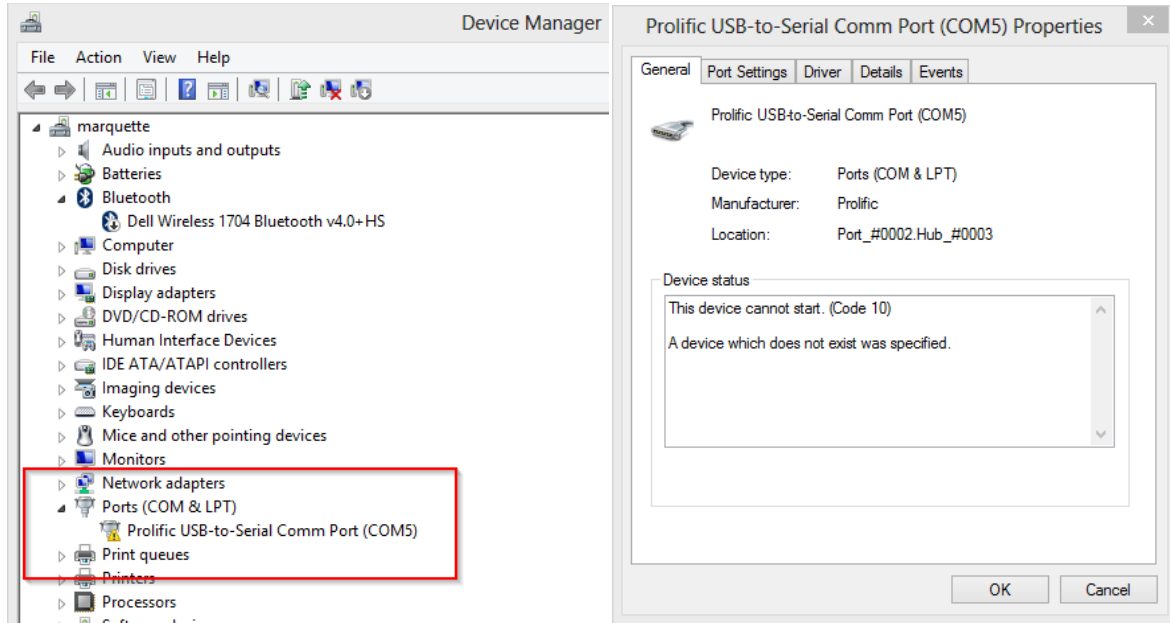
Device Manager

File Action View Help

marquette
Audio inputs and outputs
Batteries
Bluetooth
Dell Wireless 1704 Bluetooth v4.0+HS
Computer
Disk drives
Display adapters
DVD/CD-ROM drives
Human Interface Devices
IDE ATA/ATAPI controllers
Imaging devices
Keyboards
Mice and other pointing devices
Monitors
Network adapters
Ports (COM & LPT)
Prolific USB-to-Serial Comm Port (COM5)
Print queues
Printers
Processors
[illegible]

Prolific USB-to-Serial Comm Port (COM5) Properties

General | Port Settings | Driver | Details | Events

Prolific USB-to-Serial Comm Port (COM5)

Device type: Ports (COM & LPT)
Manufacturer: Prolific
Location: Port_#0002.Hub_#0003

Device status
This device cannot start. (Code 10)

A device which does not exist was specified.

OK Cancel